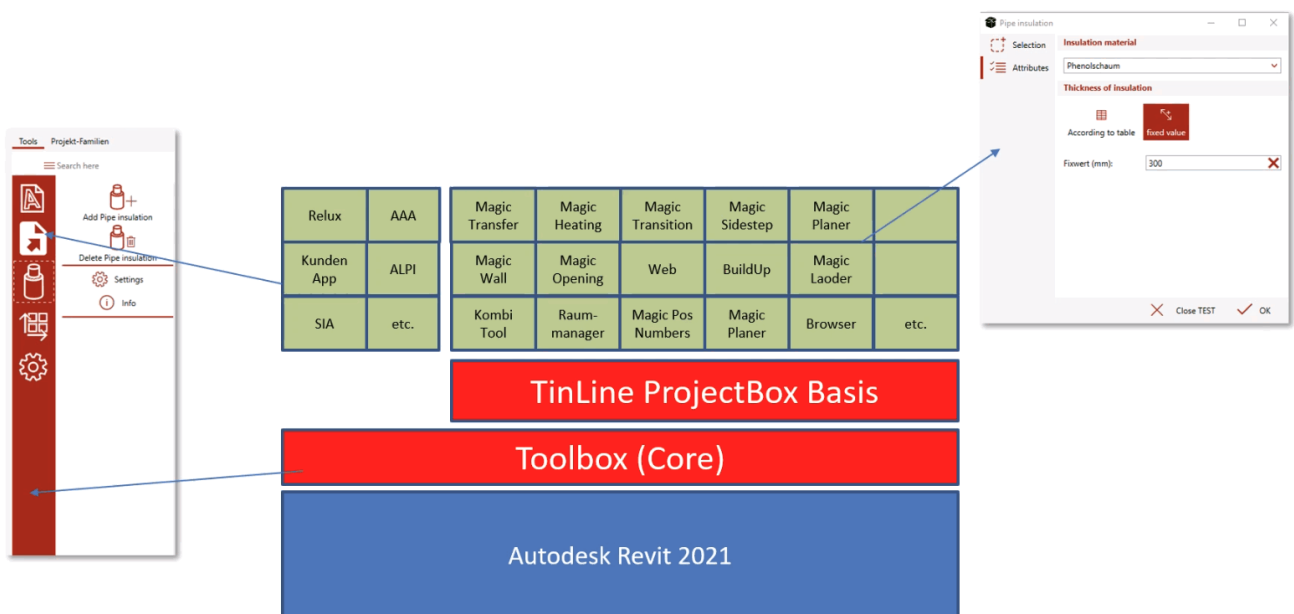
Tools Projekt-Familien

Search here

Add Pipe insulation

Delete Pipe insulation

Settings

Info

| Relux | AAA |
|---|---|
| Kunden App | ALPI |
| SIA | etc. |

| Magic Transfer | Magic Heating | Magic Transition | Magic Sidestep | Magic Planer | |
|---|---|---|---|---|---|
| Magic Wall | Magic Opening | Web | BuildUp | Magic Laoder | |
| Kombi Tool | Raum-manager | Magic Pos Numbers | Magic Planer | Browser | etc. |

TinLine ProjectBox Basis

Toolbox (Core)

Autodesk Revit 2021

Pipe insulation

Selection

Attributes

Insulation material

Phenolschaum

Thickness of insulation

According to table

fixed value

Fixwert (mm): 300

Close TEST

OK